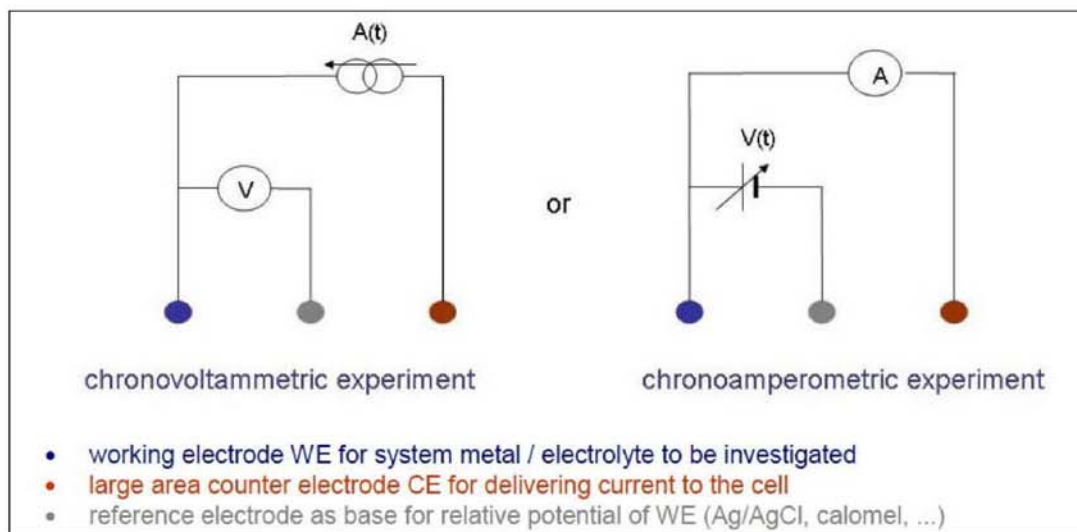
A(t)

V

or

A

V(t)

chronovoltammetric experiment

chronoamperometric experiment

• working electrode WE for system metal / electrolyte to be investigated
• large area counter electrode CE for delivering current to the cell
• reference electrode as base for relative potential of WE (Ag/AgCl, calomel, ...)